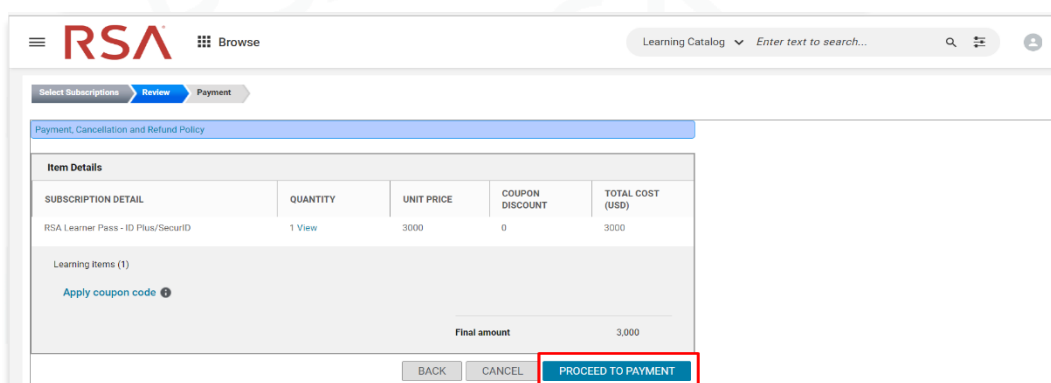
RSA Browse

Learning Catalog Enter text to search...

Select Subscriptions Review Payment

Payment, Cancellation and Refund Policy

Item Details

| SUBSCRIPTION DETAIL | QUANTITY | UNIT PRICE | COUPON DISCOUNT | TOTAL COST (USD) |
|---|---|---|---|---|
| RSA Learner Pass - ID Plus/SecurID | 1 View | 3000 | 0 | 3000 |

Learning Items (1)

Apply coupon code

Final amount 3,000

BACK CANCEL PROCEED TO PAYMENT